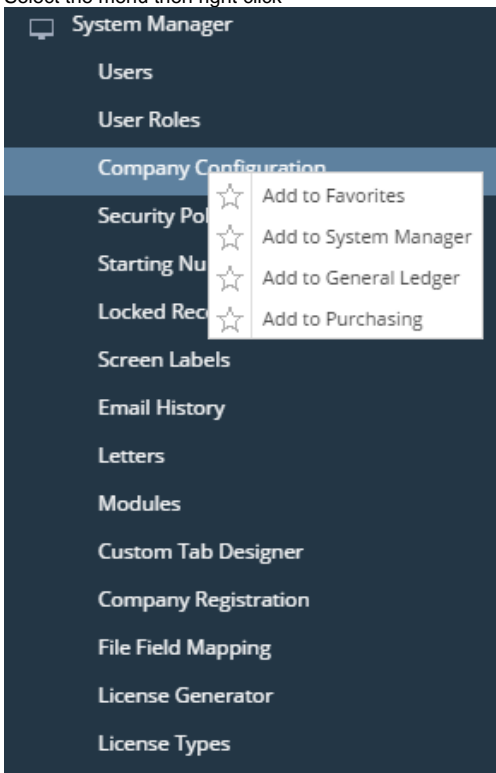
Select the menu then right-click

System Manager

Users

User Roles

Company Configuration

Security Po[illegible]

Starting Nu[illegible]

Locked Rec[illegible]

Add to Favorites

Add to System Manager

Add to General Ledger

Add to Purchasing

Screen Labels

Email History

Letters

Modules

Custom Tab Designer

Company Registration

File Field Mapping

License Generator

License Types